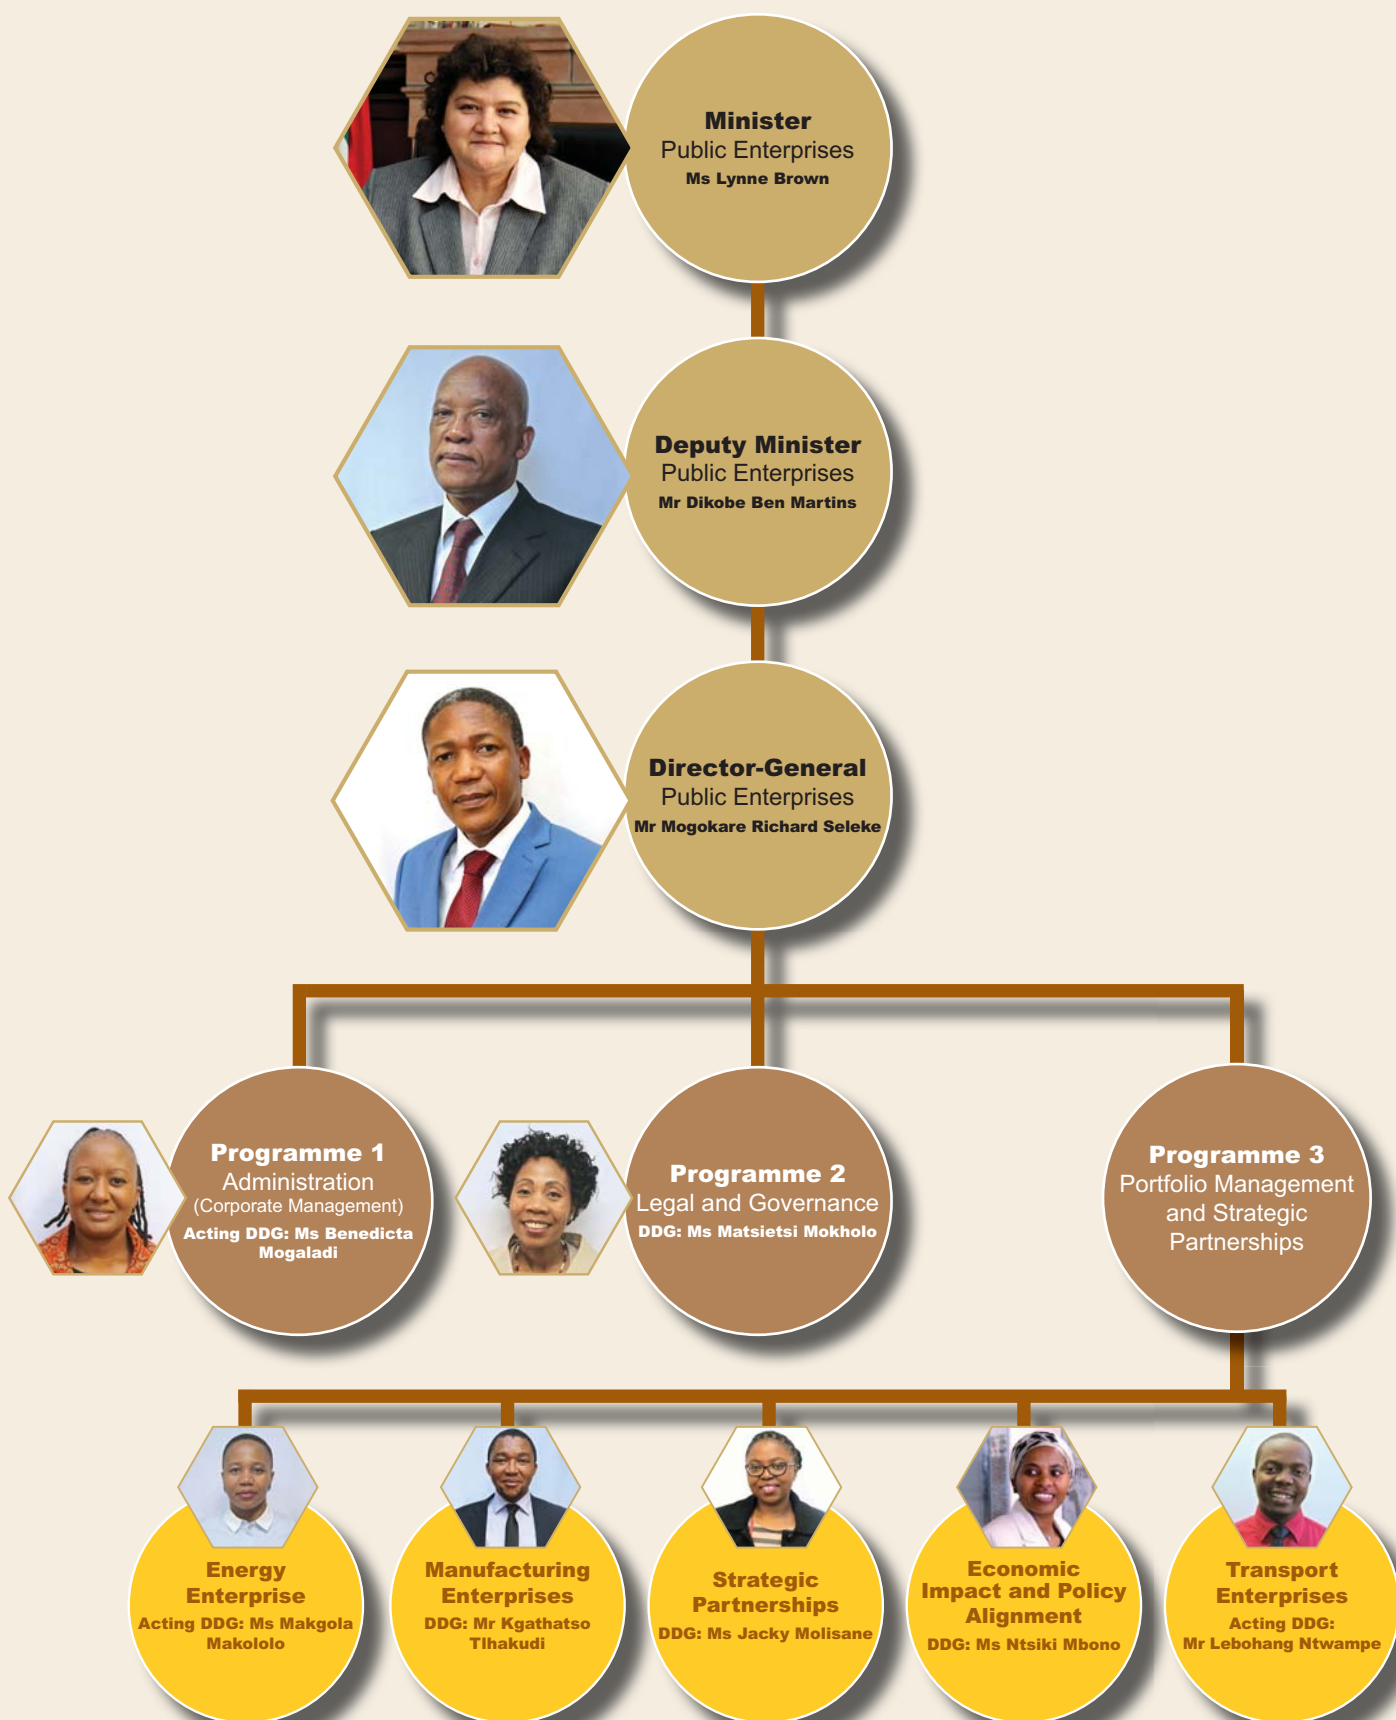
Minister
Public Enterprises
Ms Lynne Brown

Deputy Minister
Public Enterprises
Mr Dikobe Ben Martins

Director-General
Public Enterprises
Mr Mogokare Richard Seleke

Programme 1
Administration
(Corporate Management)
Acting DDG: Ms Benedicta Mogaladi

Programme 2
Legal and Governance
DDG: Ms Matsietsi Mokholo

Programme 3
Portfolio Management and Strategic Partnerships

Energy Enterprise
Acting DDG: Ms Makgola Makololo

Manufacturing Enterprises
DDG: Mr Kgathatso Tlhakudi

Strategic Partnerships
DDG: Ms Jacky Molisane

Economic Impact and Policy Alignment
DDG: Ms Ntsiki Mbono

Transport Enterprises
Acting DDG: Mr Lebohang Ntwampe